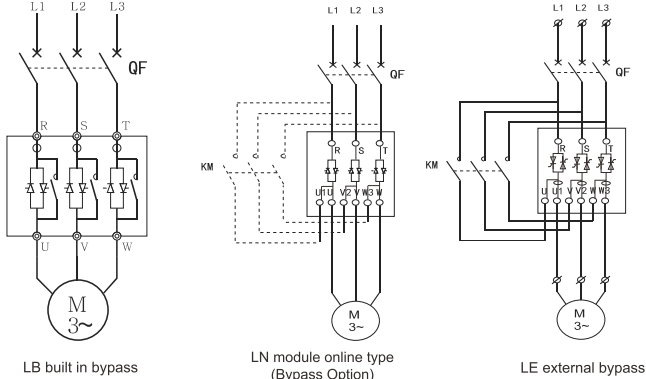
L1 L2 L3

QF

R S T

U V W

M
3~

LB built in bypass

L1 L2 L3

QF

KM

R S T

U1 U V2 V W3 W

M
3~

LN module online type
(Bypass Option)

L1 L2 L3

QF

KM

R S T

U U1 V V2 W W3

M
3~

LE external bypass